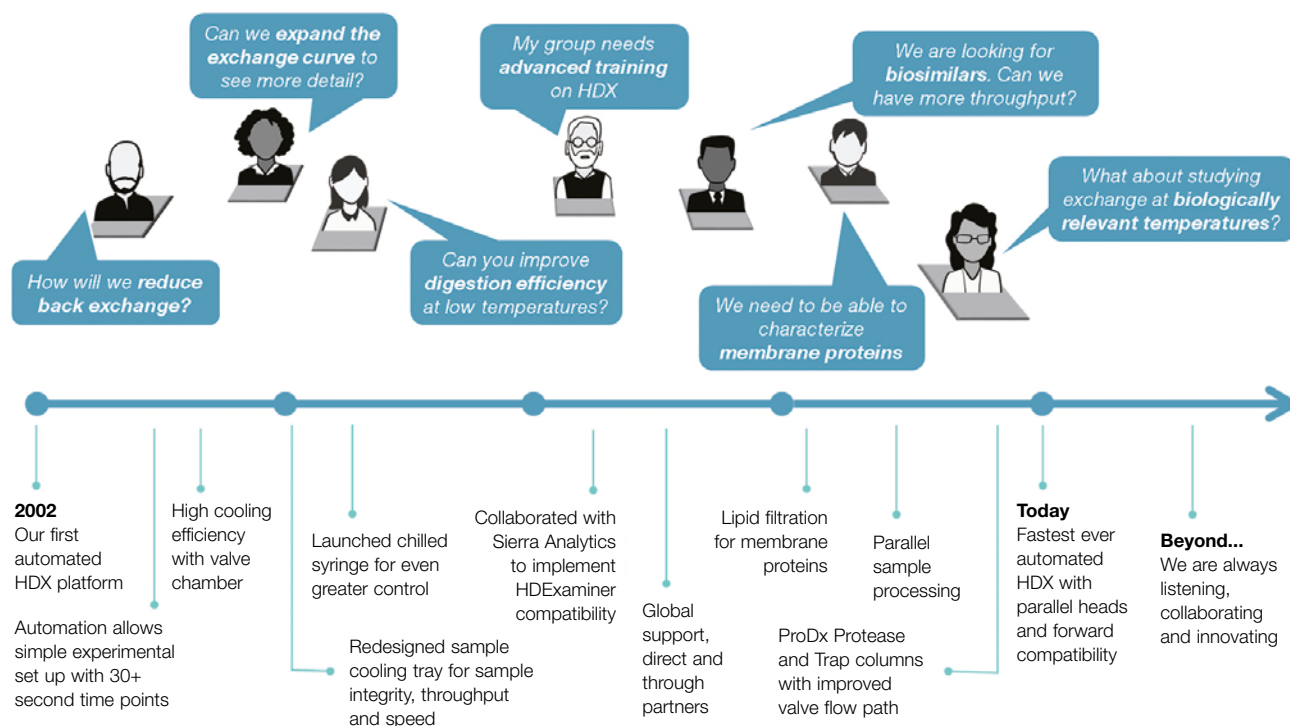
Can we expand the exchange curve to see more detail?

My group needs advanced training on HDX

We are looking for biosimilars. Can we have more throughput?

What about studying exchange at biologically relevant temperatures?

How will we reduce back exchange?

Can you improve digestion efficiency at low temperatures?

We need to be able to characterize membrane proteins

2002
Our first automated HDX platform

Automation allows simple experimental set up with 30+ second time points

High cooling efficiency with valve chamber

Launched chilled syringe for even greater control

Redesigned sample cooling tray for sample integrity, throughput and speed

Collaborated with Sierra Analytics to implement HDExaminer compatibility

Global support, direct and through partners

Lipid filtration for membrane proteins

ProDx Protease and Trap columns with improved valve flow path

Parallel sample processing

Today
Fastest ever automated HDX with parallel heads and forward compatibility

Beyond...
We are always listening, collaborating and innovating